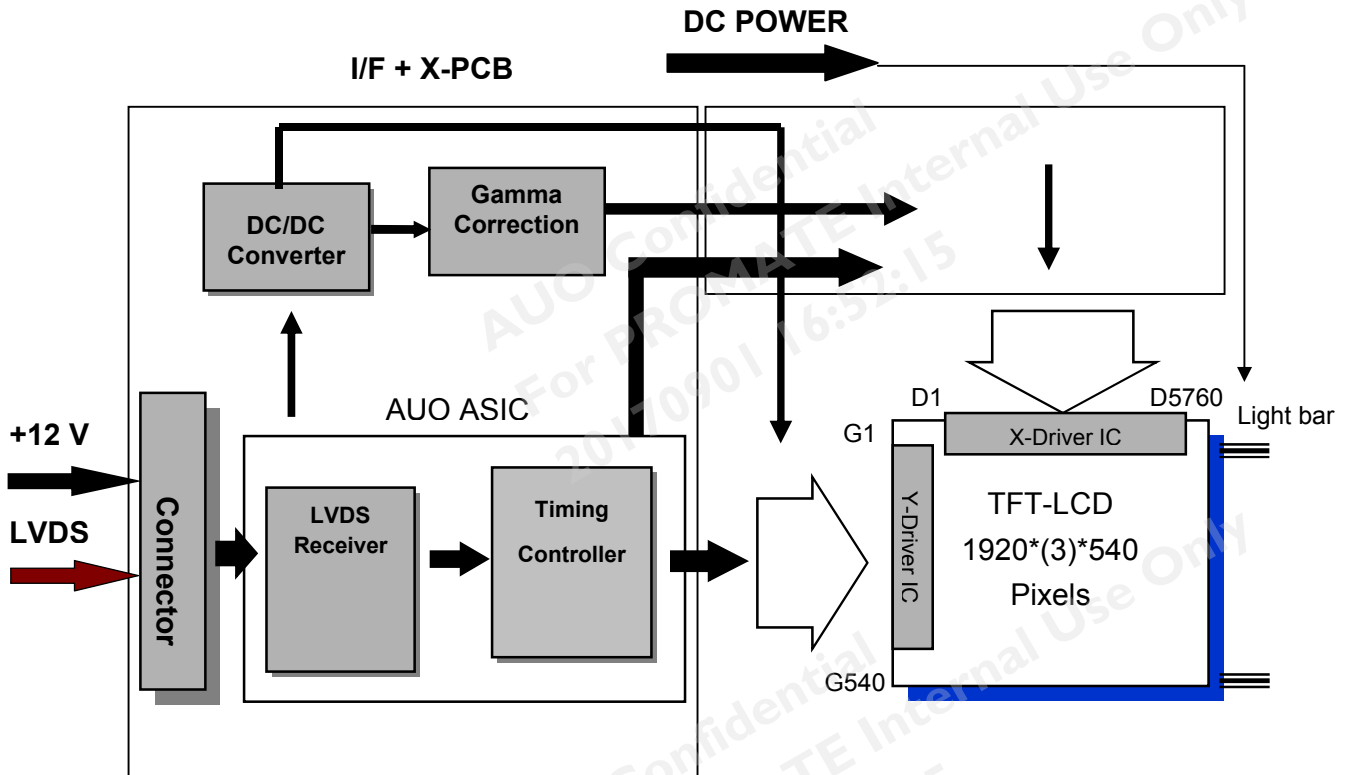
DC POWER

I/F + X-PCB

DC/DC Converter

Gamma Correction

AUO ASIC

+12 V

LVDS

Connector

LVDS Receiver

Timing Controller

D1

D5760

G1

X-Driver IC

Light bar

Y-Driver IC

TFT-LCD 1920*(3)*540 Pixels

G540

AUO Confidential For PROMATE Internal Use Only 20170901 16:52:15

Confidential

PROMATE Internal Use Only